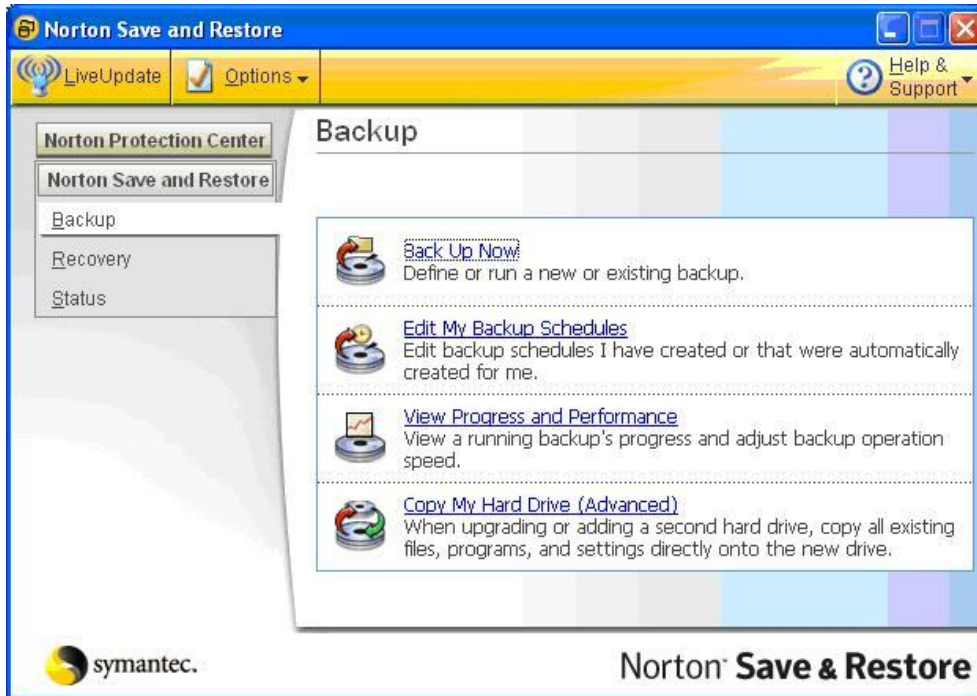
Norton Save and Restore

LiveUpdate
Options
Help & Support

Norton Protection Center
Norton Save and Restore
Backup
Recovery
Status

Backup

Back Up Now
Define or run a new or existing backup.

Edit My Backup Schedules
Edit backup schedules I have created or that were automatically created for me.

View Progress and Performance
View a running backup's progress and adjust backup operation speed.

Copy My Hard Drive (Advanced)
When upgrading or adding a second hard drive, copy all existing files, programs, and settings directly onto the new drive.

symantec.

Norton Save & Restore